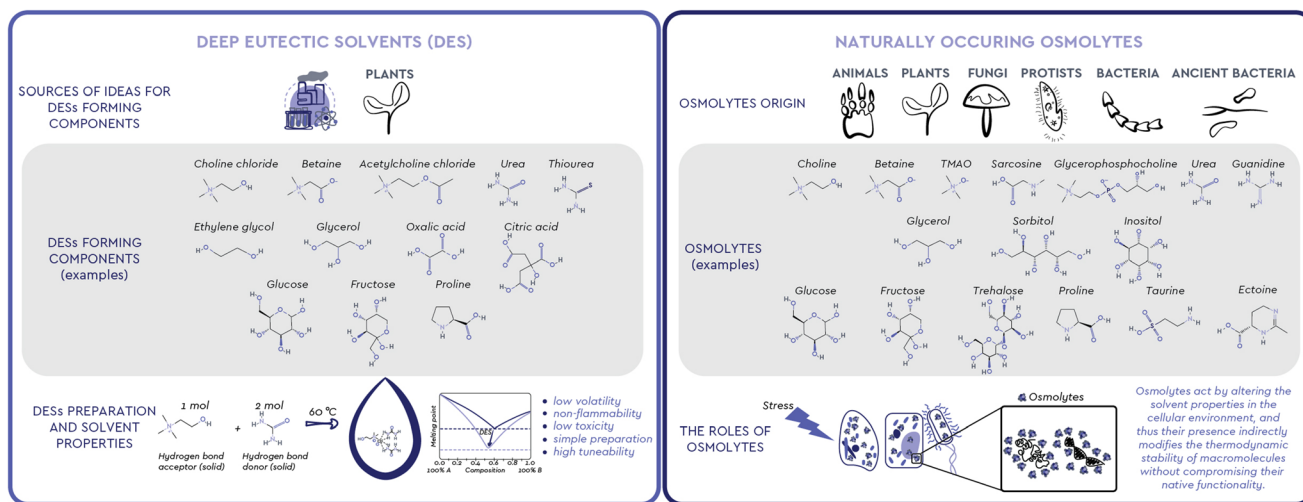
DEEP EUTECTIC SOLVENTS (DES)

SOURCES OF IDEAS FOR DESs FORMING COMPONENTS

PLANTS

DESs FORMING COMPONENTS (examples)

Choline chloride
Betaine
Acetylcholine chloride
Urea
Thiourea
Ethylene glycol
Glycerol
Oxalic acid
Citric acid
Glucose
Fructose
Proline

DESs PREPARATION AND SOLVENT PROPERTIES

1 mol
2 mol
60 °C
Hydrogen bond acceptor (solid)
Hydrogen bond donor (solid)

Melting point
DES
0.0 0.2 0.4 0.6 0.8 1.0
100% A Composition 100% B

• low volatility
• non-flammability
• low toxicity
• simple preparation
• high tuneability

NATURALLY OCCURING OSMOLYTES

OSMOLYTES ORIGIN

ANIMALS PLANTS FUNGI PROTISTS BACTERIA ANCIENT BACTERIA

OSMOLYTES (examples)

Choline
Betaine
TMAO
Sarcosine
Glycerophosphocholine
Urea
Guanidine
Glycerol
Sorbitol
Inositol
Glucose
Fructose
Trehalose
Proline
Taurine
Ectoine

THE ROLES OF OSMOLYTES

Stress

Osmolytes

Osmolytes act by altering the solvent properties in the cellular environment, and thus their presence indirectly modifies the thermodynamic stability of macromolecules without compromising their native functionality.